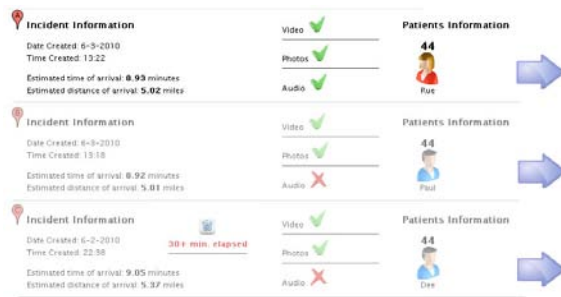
Incident Information

Date Created: 6-3-2010
Time Created: 13:22

Estimated time of arrival: **8.93** minutes
Estimated distance of arrival: **5.02** miles

Video
Photos
Audio

Patients Information
44
Rue

Incident Information

Date Created: 6-3-2010
Time Created: 13:18

Estimated time of arrival: **8.92** minutes
Estimated distance of arrival: **5.01** miles

Video
Photos
Audio

Patients Information
34
Paul

Incident Information

Date Created: 6-2-2010
Time Created: 22:58

30+ min. elapsed

Estimated time of arrival: **9.05** minutes
Estimated distance of arrival: **5.37** miles

Video
Photos
Audio

Patients Information
44
Dee